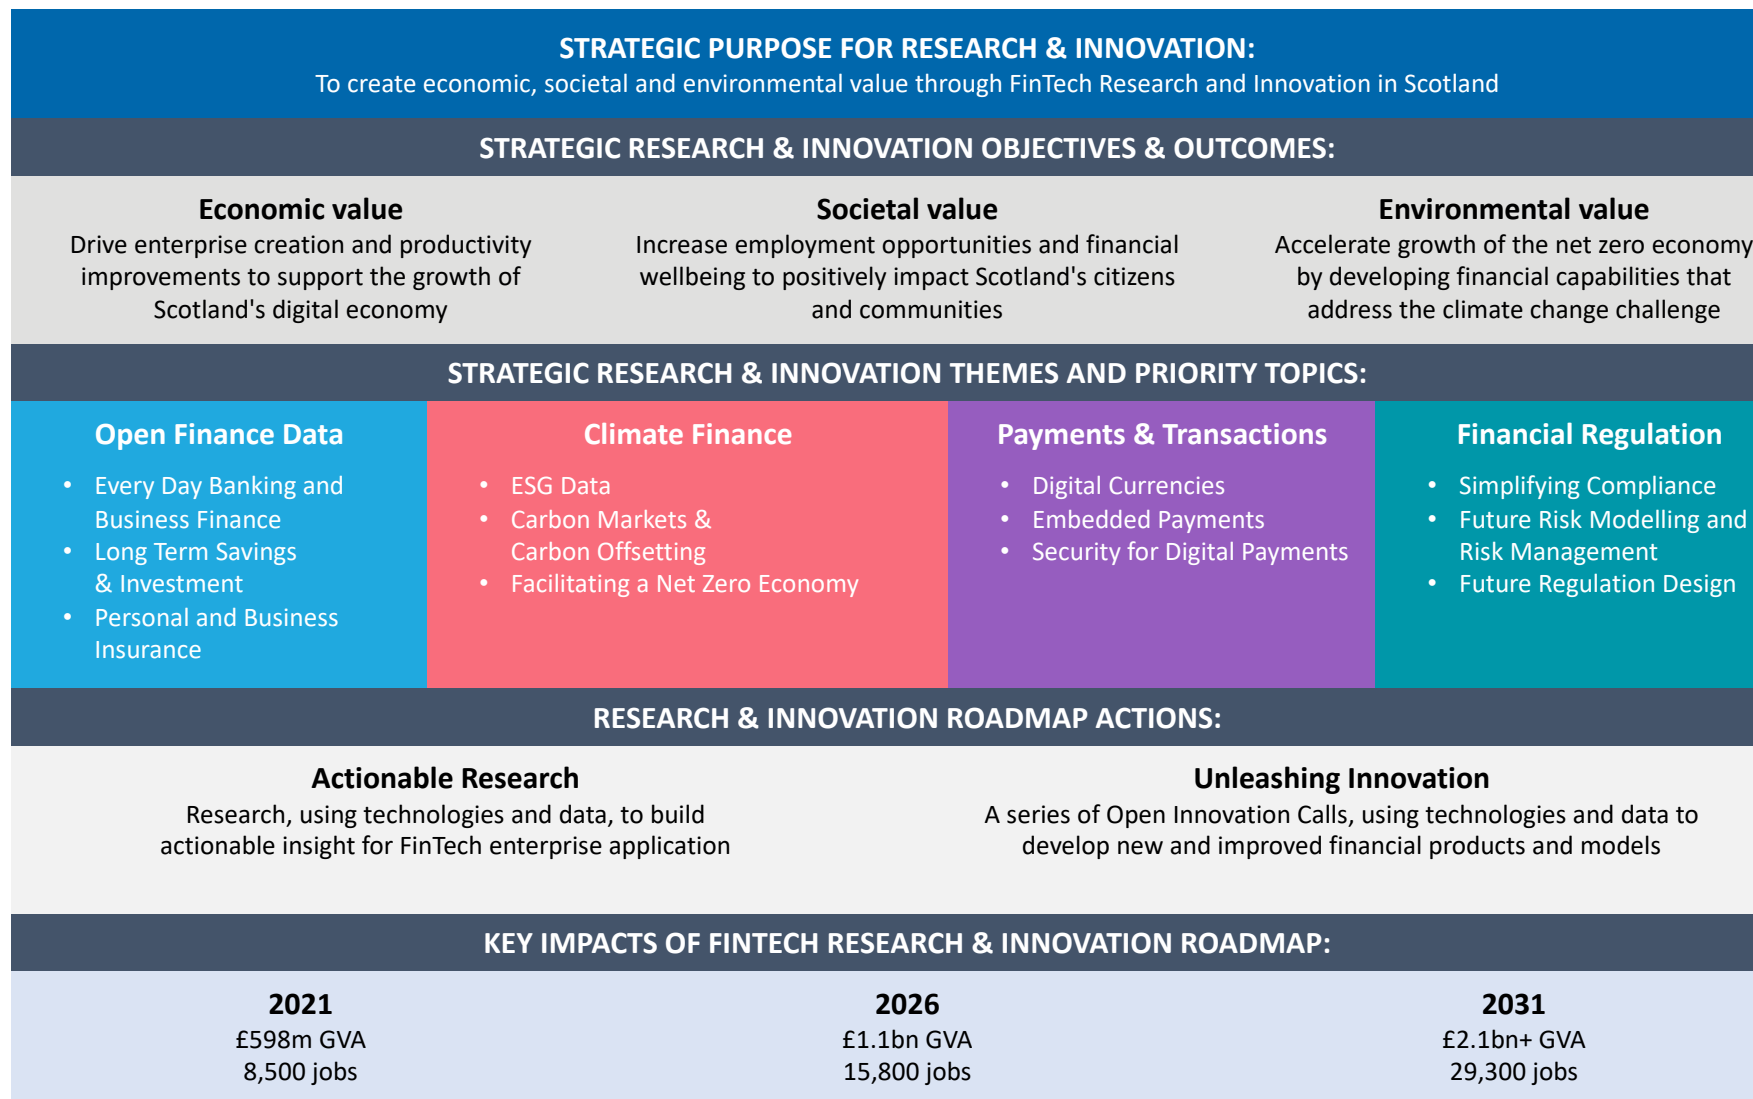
STRATEGIC PURPOSE FOR RESEARCH & INNOVATION:
To create economic, societal and environmental value through FinTech Research and Innovation in Scotland

STRATEGIC RESEARCH & INNOVATION OBJECTIVES & OUTCOMES:

Economic value
Drive enterprise creation and productivity improvements to support the growth of Scotland's digital economy

Societal value
Increase employment opportunities and financial wellbeing to positively impact Scotland's citizens and communities

Environmental value
Accelerate growth of the net zero economy by developing financial capabilities that address the climate change challenge

STRATEGIC RESEARCH & INNOVATION THEMES AND PRIORITY TOPICS:

Open Finance Data
• Every Day Banking and Business Finance
• Long Term Savings & Investment
• Personal and Business Insurance

Climate Finance
• ESG Data
• Carbon Markets & Carbon Offsetting
• Facilitating a Net Zero Economy

Payments & Transactions
• Digital Currencies
• Embedded Payments
• Security for Digital Payments

Financial Regulation
• Simplifying Compliance
• Future Risk Modelling and Risk Management
• Future Regulation Design

RESEARCH & INNOVATION ROADMAP ACTIONS:

Actionable Research
Research, using technologies and data, to build actionable insight for FinTech enterprise application

Unleashing Innovation
A series of Open Innovation Calls, using technologies and data to develop new and improved financial products and models

KEY IMPACTS OF FINTECH RESEARCH & INNOVATION ROADMAP:

2021
£598m GVA
8,500 jobs

2026
£1.1bn GVA
15,800 jobs

2031
£2.1bn+ GVA
29,300 jobs